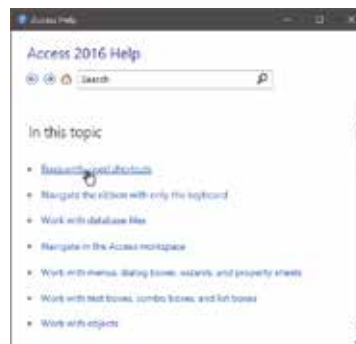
Access Help

Access 2016 Help

Search

In this topic

• Frequently used shortcuts

• Navigate the ribbon with only the keyboard

• Work with database files

• Navigate in the Access workspace

• Work with menus, dialog boxes, wizards, and property sheets

• Work with text boxes, combo boxes, and list boxes

• Work with objects